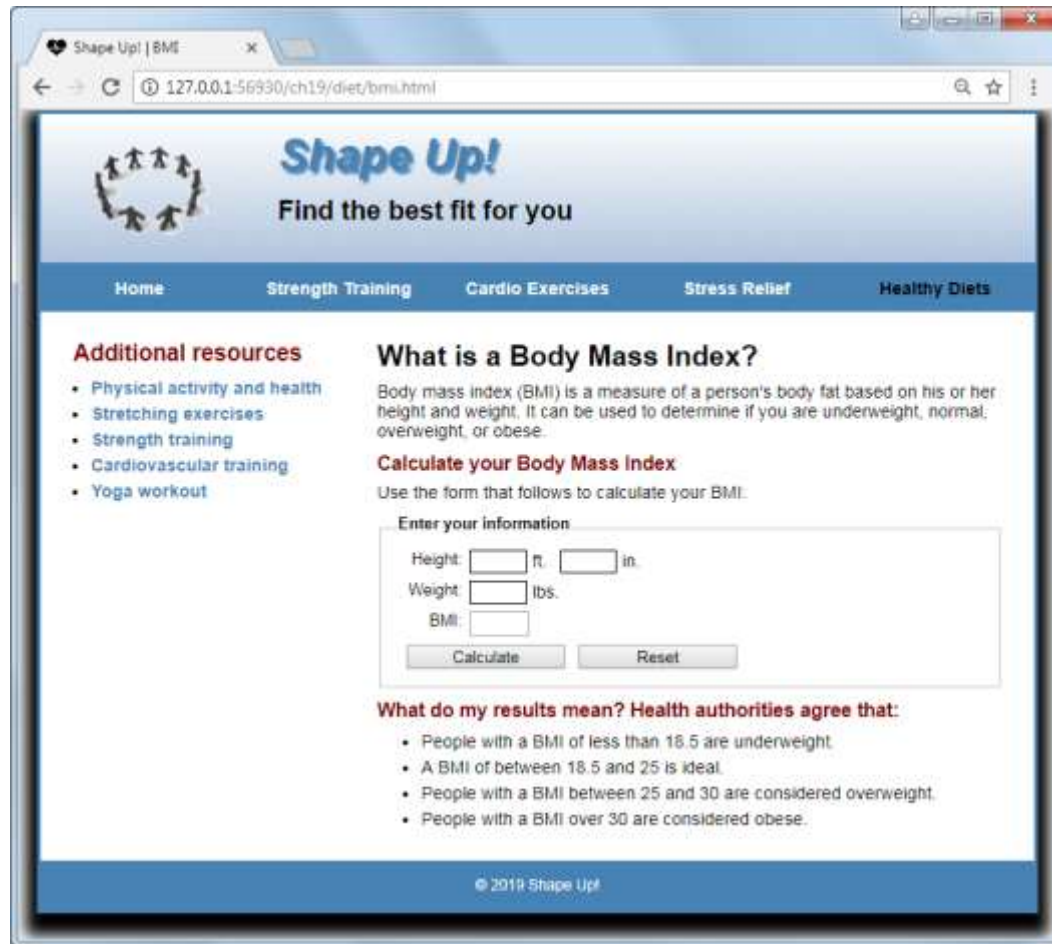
Shape Up! | BMI ×

127.0.0.1:56930/ch19/diet/bmi.html

Shape Up!

Find the best fit for you

Home Strength Training Cardio Exercises Stress Relief Healthy Diets

Additional resources

- Physical activity and health
- Stretching exercises
- Strength training
- Cardiovascular training
- Yoga workout

What is a Body Mass Index?

Body mass index (BMI) is a measure of a person's body fat based on his or her height and weight. It can be used to determine if you are underweight, normal, overweight, or obese.

Calculate your Body Mass Index

Use the form that follows to calculate your BMI:

Enter your information

Height: ft. in.

Weight: lbs.

BMI:

Calculate Reset

What do my results mean? Health authorities agree that:

- People with a BMI of less than 18.5 are underweight.
- A BMI of between 18.5 and 25 is ideal.
- People with a BMI between 25 and 30 are considered overweight.
- People with a BMI over 30 are considered obese.

© 2019 Shape Up!